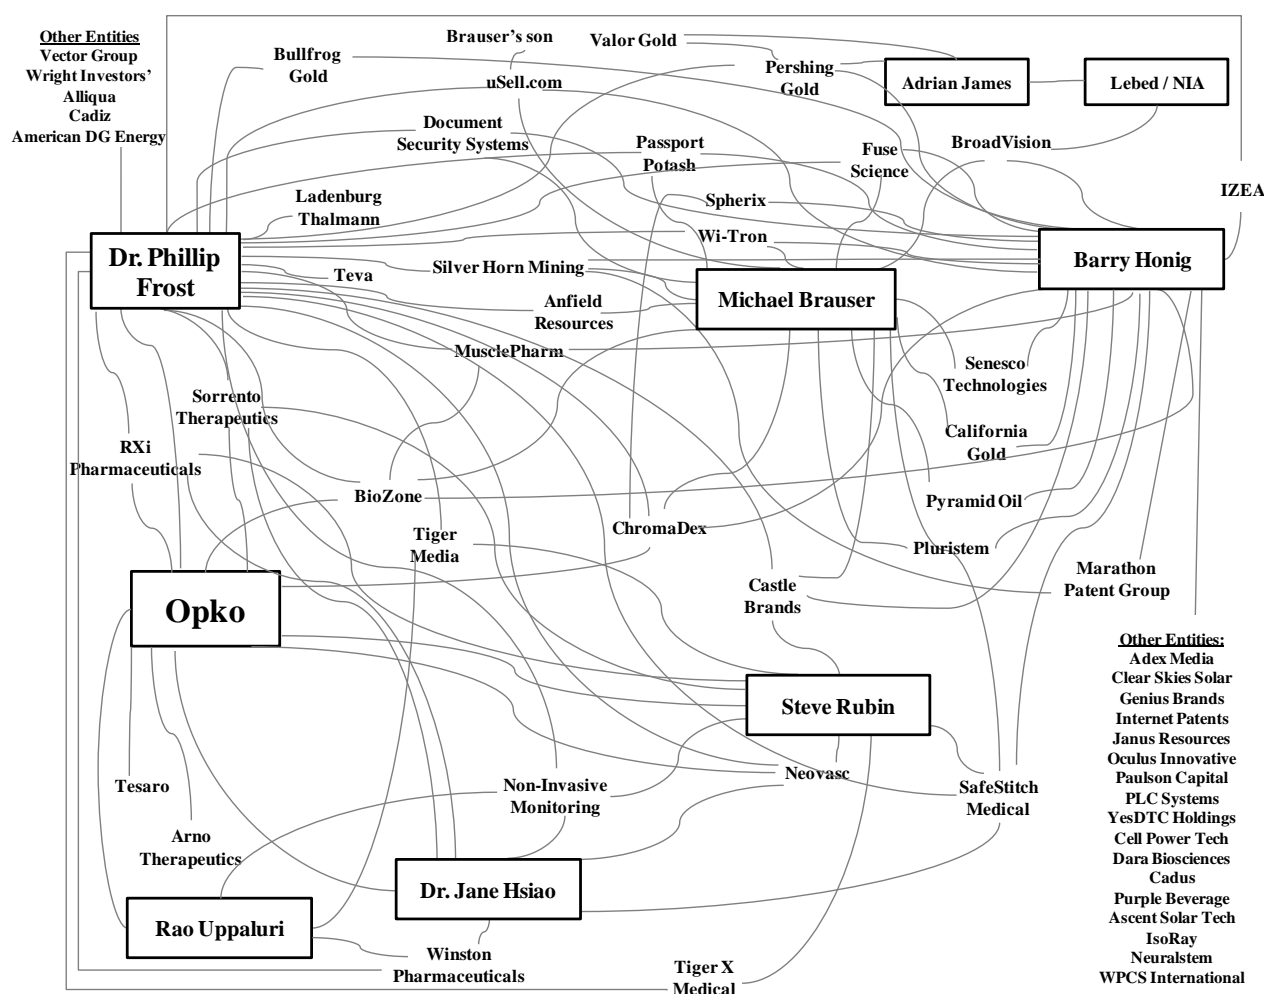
Other Entities
Vector Group
Wright Investors'
Alliqua
Cadiz
American DG Energy

Bullfrog Gold

Brauser's son

uSell.com

Valor Gold

Pershing Gold

Adrian James

Lebed / NIA

Document Security Systems

Passport Potash

Fuse Science

BroadVision

IZEA

Ladenburg Thalmann

Spherix

Wi-Tron

Dr. Phillip Frost

Teva

Silver Horn Mining

Barry Honig

Michael Brauser

Anfield Resources

MusclePharm

Senesco Technologies

Sorrento Therapeutics

RXi Pharmaceuticals

California Gold

BioZone

Pyramid Oil

Tiger Media

ChromaDex

Pluristem

Marathon Patent Group

Castle Brands

Opko

Other Entities:
Adex Media
Clear Skies Solar
Genius Brands
Internet Patents
Janus Resources
Oculus Innovative
Paulson Capital
PLC Systems
YesDTC Holdings
Cell Power Tech
Dara Biosciences
Cadus
Purple Beverage
Ascent Solar Tech
IsoRay
Neuralstem
WPCS International

Steve Rubin

Tesaro

Non-Invasive Monitoring

Neovasc

SafeStitch Medical

Arno Therapeutics

Dr. Jane Hsiao

Rao Uppaluri

Winston Pharmaceuticals

Tiger X Medical